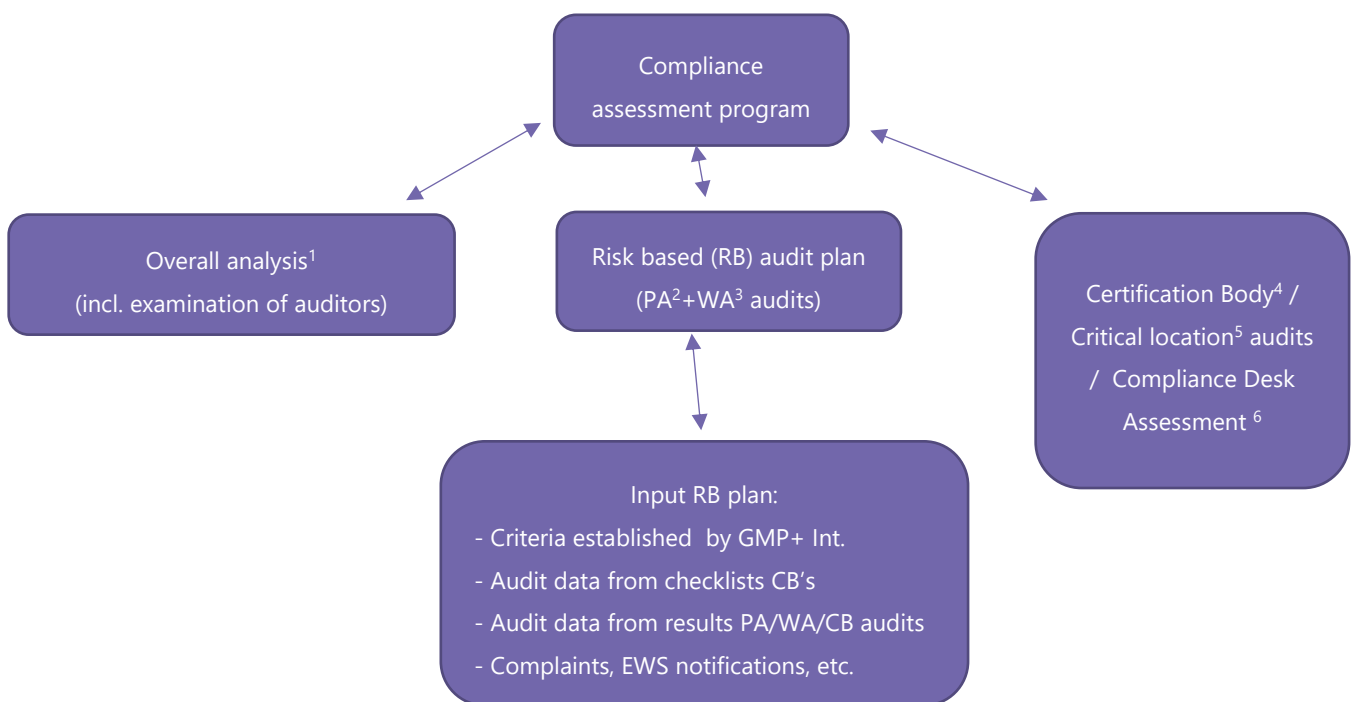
Compliance assessment program

Overall analysis$^1$
(incl. examination of auditors)

Risk based (RB) audit plan
(PA$^2$+WA$^3$ audits)

Certification Body$^4$ / Critical location$^5$ audits / Compliance Desk Assessment $^6$

Input RB plan:
- Criteria established by GMP+ Int.
- Audit data from checklists CB's
- Audit data from results PA/WA/CB audits
- Complaints, EWS notifications, etc.